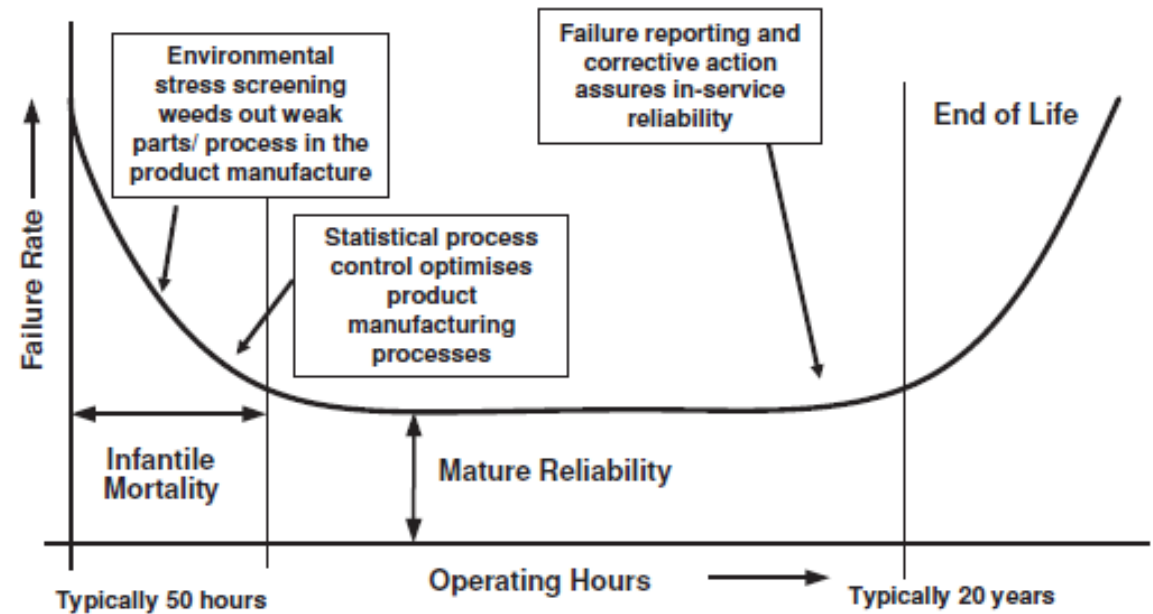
Environmental stress screening weeds out weak parts/ process in the product manufacture

Failure reporting and corrective action assures in-service reliability

End of Life

Failure Rate

Statistical process control optimises product manufacturing processes

Infantile Mortality

Mature Reliability

Operating Hours

Typically 50 hours

Typically 20 years